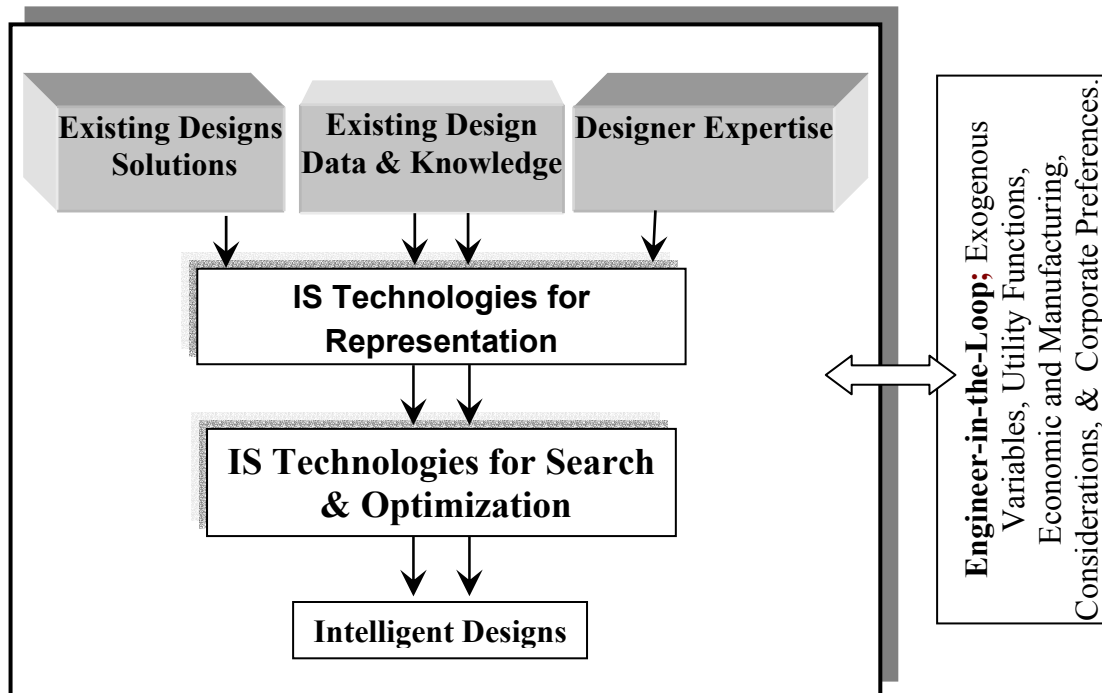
Existing Designs Solutions

Existing Design Data & Knowledge

Designer Expertise

IS Technologies for Representation

IS Technologies for Search & Optimization

Intelligent Designs

Engineer-in-the-Loop; Exogenous Variables, Utility Functions, Economic and Manufacturing, Considerations, & Corporate Preferences.